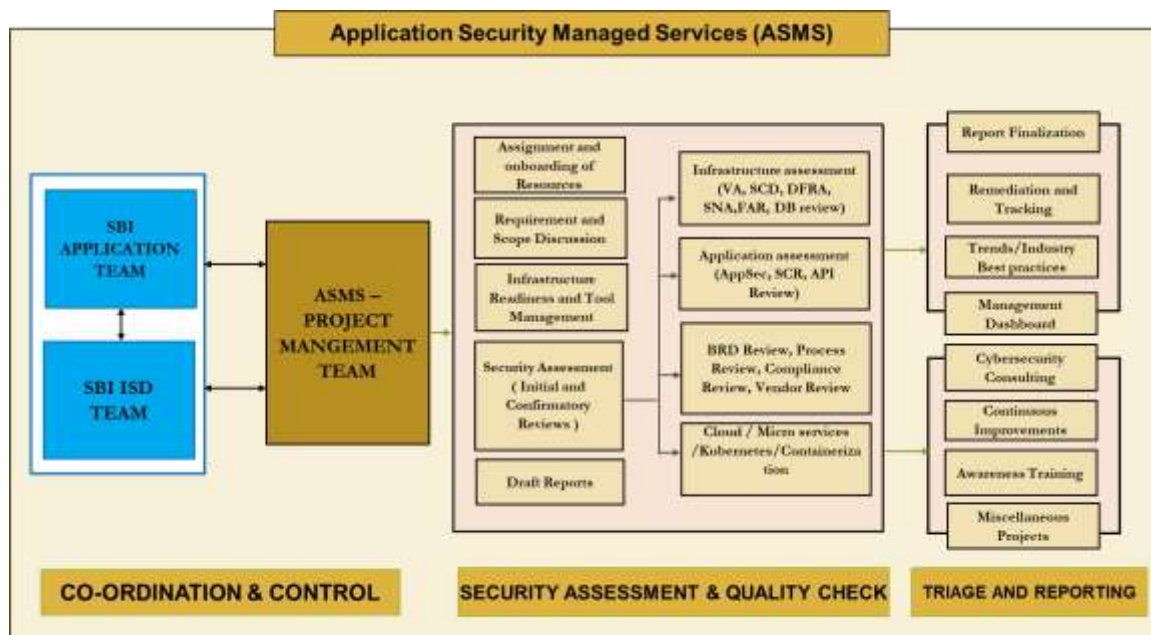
Application Security Managed Services (ASMS)

SBI APPLICATION TEAM

SBI ISD TEAM

ASMS – PROJECT MANGEMENT TEAM

Assignment and onboarding of Resources

Requirement and Scope Discussion

Infrastructure Readiness and Tool Management

Security Assessment ( Initial and Confirmatory Reviews )

Draft Reports

Infrastructure assessment (VA, SCD, DFRA, SNA,FAR, DB review)

Application assessment (AppSec, SCR, API Review)

BRD Review, Process Review, Compliance Review, Vendor Review

Cloud / Micro services /Kubernetes/Containerization

Report Finalization

Remediation and Tracking

Trends/Industry Best practices

Management Dashboard

Cybersecurity Consulting

Continuous Improvements

Awareness Training

Miscellaneous Projects

CO-ORDINATION & CONTROL

SECURITY ASSESSMENT & QUALITY CHECK

TRIAGE AND REPORTING